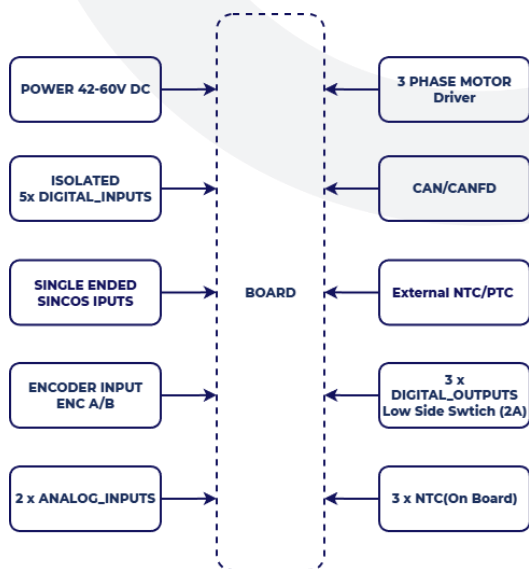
POWER 42-60V DC

ISOLATED
5x DIGITAL_INPUTS

SINGLE ENDED
SINCOS IPUTS

ENCODER INPUT
ENC A/B

2 x ANALOG_INPUTS

BOARD

3 PHASE MOTOR
Driver

CAN/CANFD

External NTC/PTC

3 x
DIGITAL_OUTPUTS
Low Side Swtich (2A)

3 x NTC(On Board)